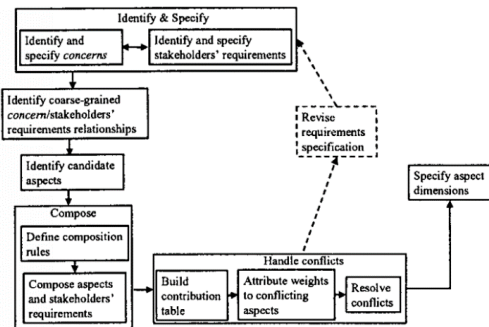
Identify & Specify

Identify and specify *concerns*

Identify and specify stakeholders' requirements

Identify coarse-grained *concern*/stakeholders' requirements relationships

Identify candidate aspects

Revise requirements specification

Specify aspect dimensions

Compose

Define composition rules

Compose aspects and stakeholders' requirements

Handle conflicts

Build contribution table

Attribute weights to conflicting aspects

Resolve conflicts